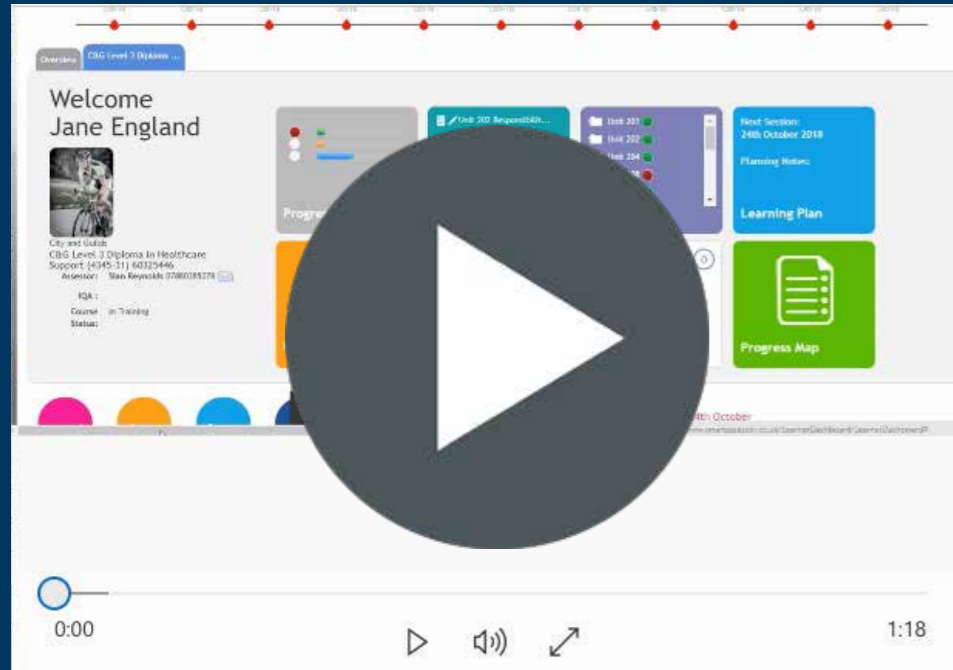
Overview CBG Level 3 Diploma ...

Welcome
Jane England

City and Guilds
C&G Level 3 Diploma in Healthcare Support (4345-31) 60325446
Assessor: Stan Reynolds 07880285278
IQA :
Course Status: In Training

Progre

Unit 202 Responsibilit...

Unit 201
Unit 202
Unit 204

Next Session:
24th October 2018
Planning Notes:
Learning Plan

Progress Map

4th October

0:00
1:18